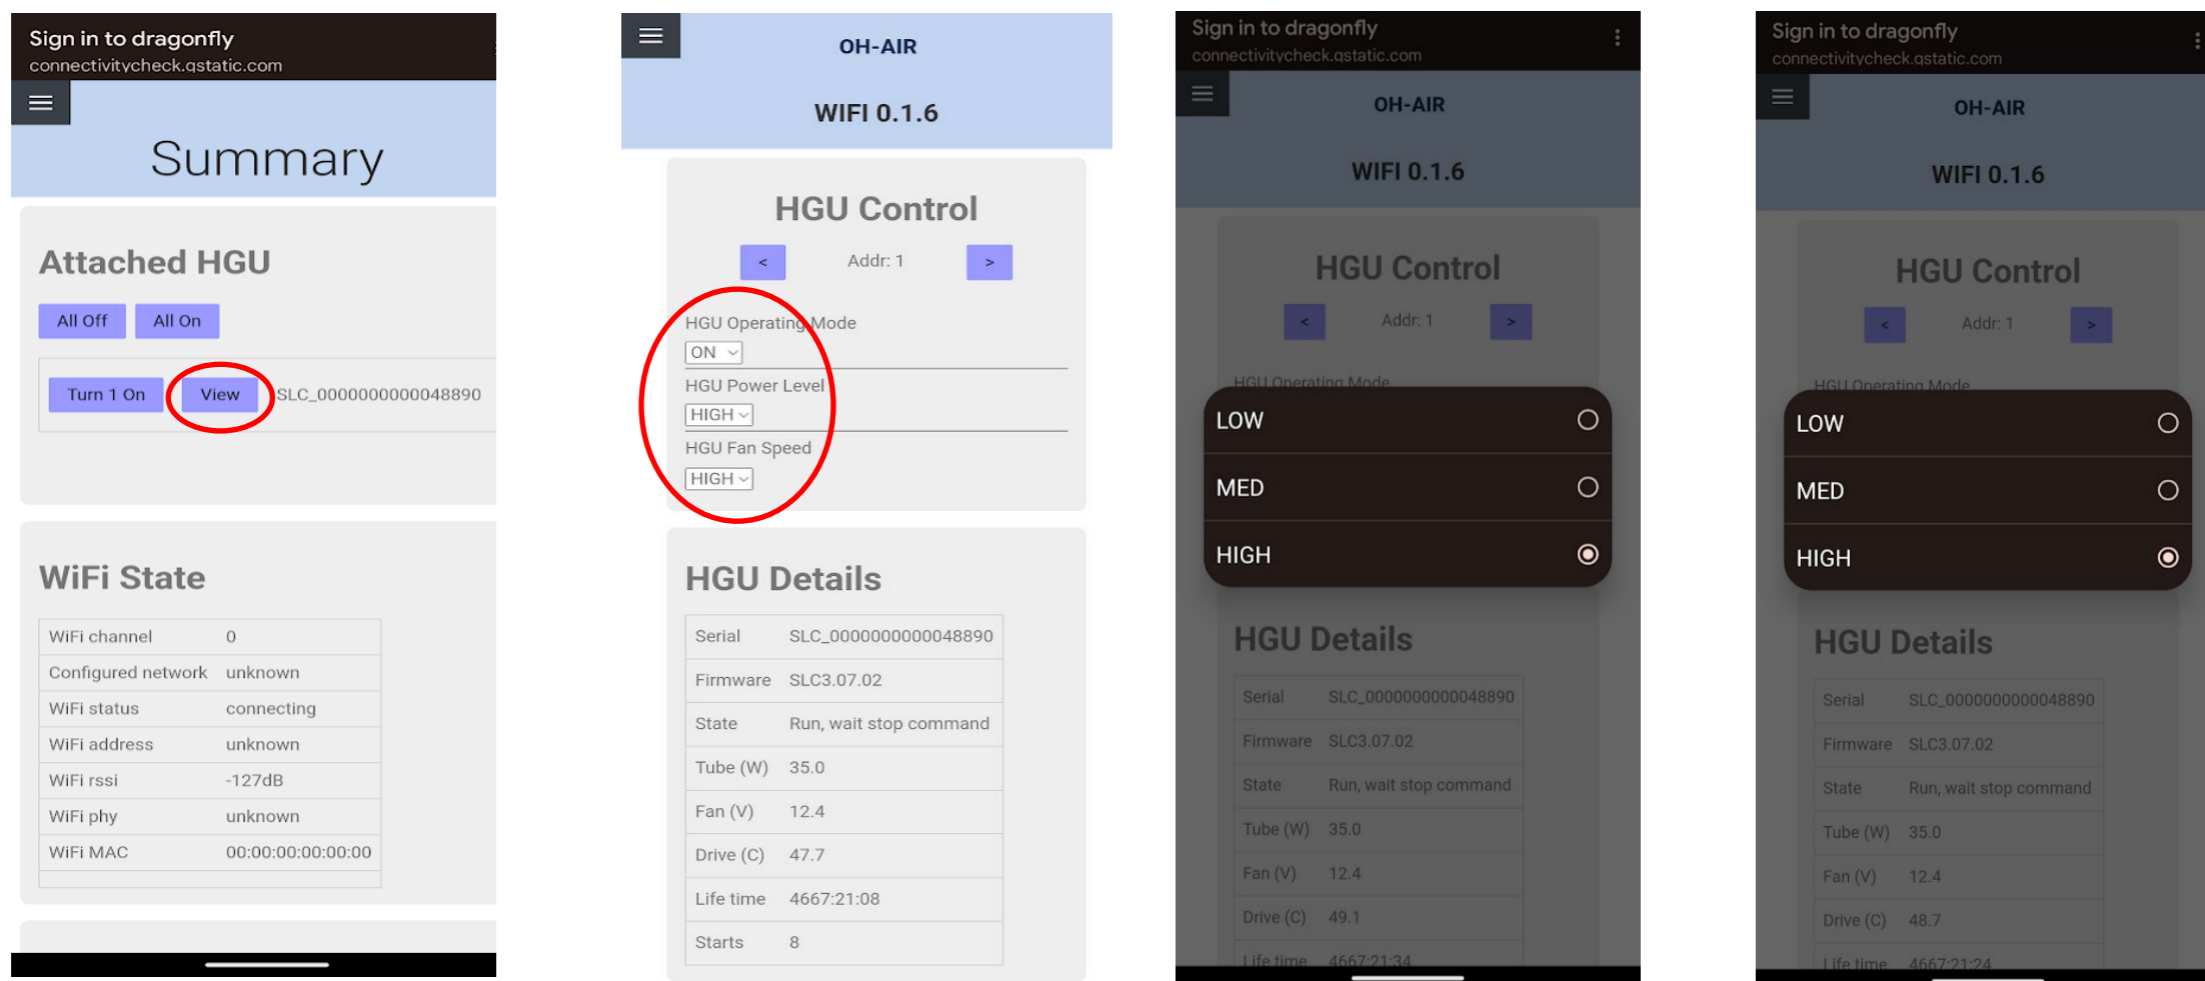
Sign in to dragonfly
connectivitycheck.gstatic.com

Summary

Attached HGU

All Off All On

Turn 1 On View SLC_0000000000048890

WiFi State

| WiFi channel | 0 |
|---|---|
| Configured network | unknown |
| WiFi status | connecting |
| WiFi address | unknown |
| WiFi rssi | -127dB |
| WiFi phy | unknown |
| WiFi MAC | 00:00:00:00:00:00 |

OH-AIR

WIFI 0.1.6

HGU Control

< Addr: 1 >

HGU Operating Mode
ON
HGU Power Level
HIGH
HGU Fan Speed
HIGH

HGU Details

| Serial | SLC_0000000000048890 |
|---|---|
| Firmware | SLC3.07.02 |
| State | Run, wait stop command |
| Tube (W) | 35.0 |
| Fan (V) | 12.4 |
| Drive (C) | 47.7 |
| Life time | 4667:21:08 |
| Starts | 8 |

Sign in to dragonfly
connectivitycheck.gstatic.com

OH-AIR

WIFI 0.1.6

HGU Control

< Addr: 1 >

HGU Operating Mode

LOW
MED
HIGH

HGU Details

| Serial | SLC_0000000000048890 |
|---|---|
| Firmware | SLC3.07.02 |
| State | Run, wait stop command |
| Tube (W) | 35.0 |
| Fan (V) | 12.4 |
| Drive (C) | 49.1 |
| Life time | 4667:21:34 |

Sign in to dragonfly
connectivitycheck.gstatic.com

OH-AIR

WIFI 0.1.6

HGU Control

< Addr: 1 >

HGU Operating Mode

LOW
MED
HIGH

HGU Details

| Serial | SLC_0000000000048890 |
|---|---|
| Firmware | SLC3.07.02 |
| State | Run, wait stop command |
| Tube (W) | 35.0 |
| Fan (V) | 12.4 |
| Drive (C) | 48.7 |
| Life time | 4667:21:24 |